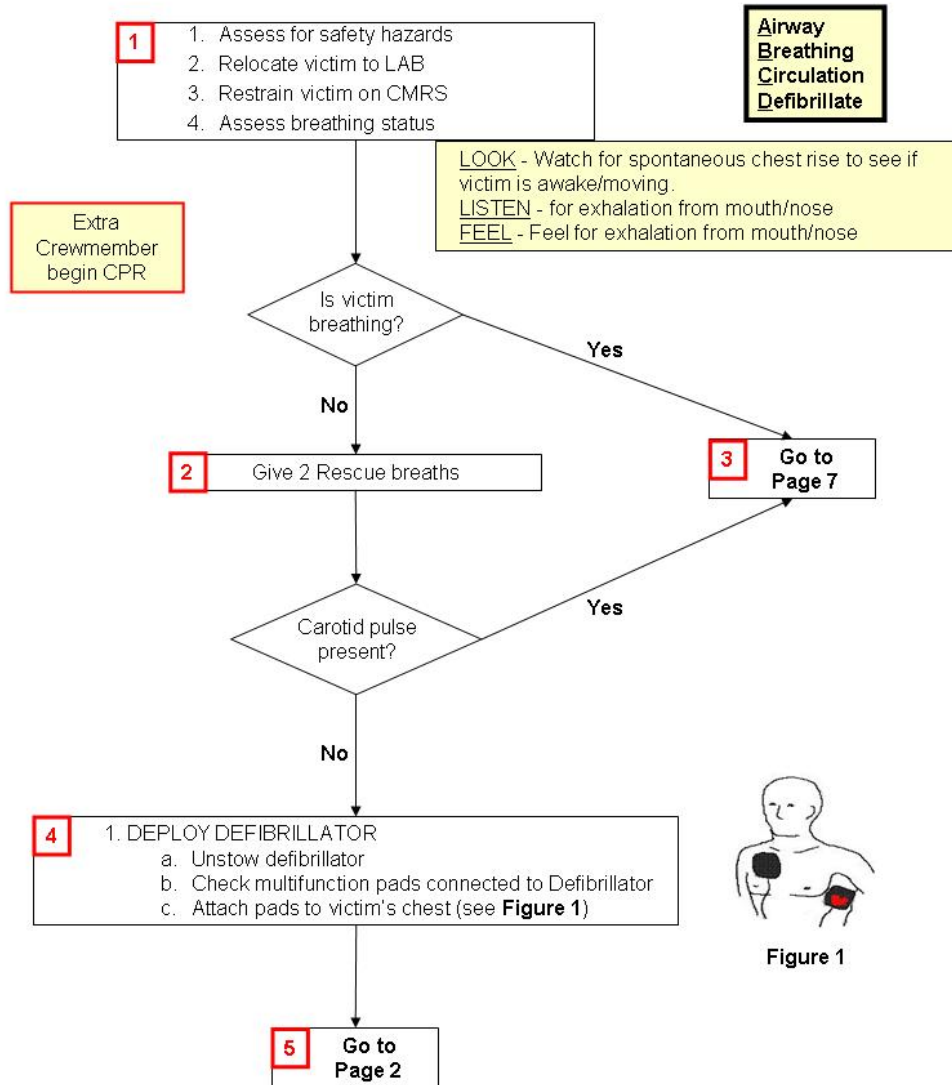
1

1. Assess for safety hazards
2. Relocate victim to LAB
3. Restrain victim on CMRS
4. Assess breathing status

Airway
Breathing
Circulation
Defibrillate

LOOK - Watch for spontaneous chest rise to see if victim is awake/moving.
LISTEN - for exhalation from mouth/nose
FEEL - Feel for exhalation from mouth/nose

Extra Crewmember begin CPR

Is victim breathing?

Yes

No

2

Give 2 Rescue breaths

3

Go to Page 7

Carotid pulse present?

Yes

No

4

1. DEPLOY DEFIBRILLATOR
a. Unstow defibrillator
b. Check multifunction pads connected to Defibrillator
c. Attach pads to victim's chest (see **Figure 1**)

Figure 1

5

Go to Page 2